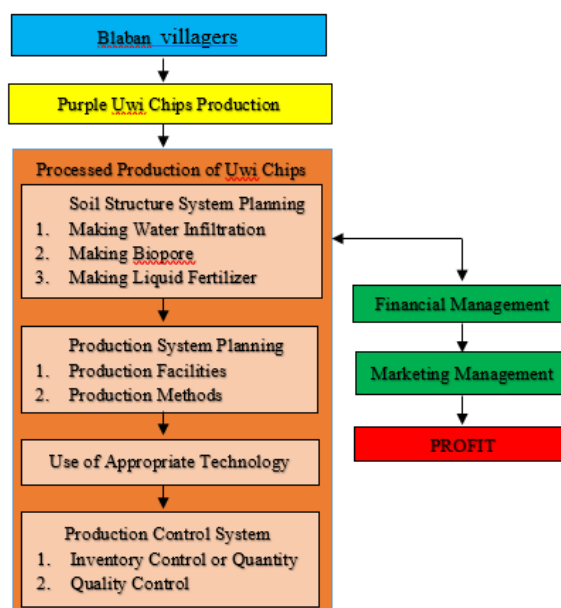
Blaban villagers

Purple Uwi Chips Production

Processed Production of Uwi Chips

Soil Structure System Planning
1. Making Water Infiltration
2. Making Biopore
3. Making Liquid Fertilizer

Production System Planning
1. Production Facilities
2. Production Methods

Use of Appropriate Technology

Production Control System
1. Inventory Control or Quantity
2. Quality Control

Financial Management

Marketing Management

PROFIT